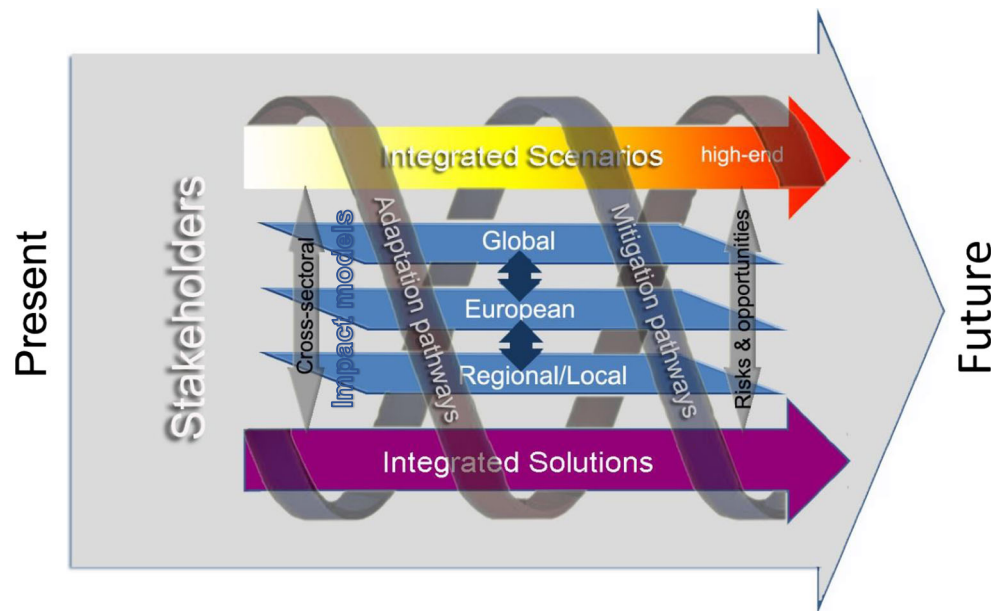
Present

Stakeholders

Integrated Scenarios

high-end

Cross-sectoral

Impact models

Adaptation pathways

Global

European

Regional/Local

Mitigation pathways

Risks & opportunities

Integrated Solutions

Future